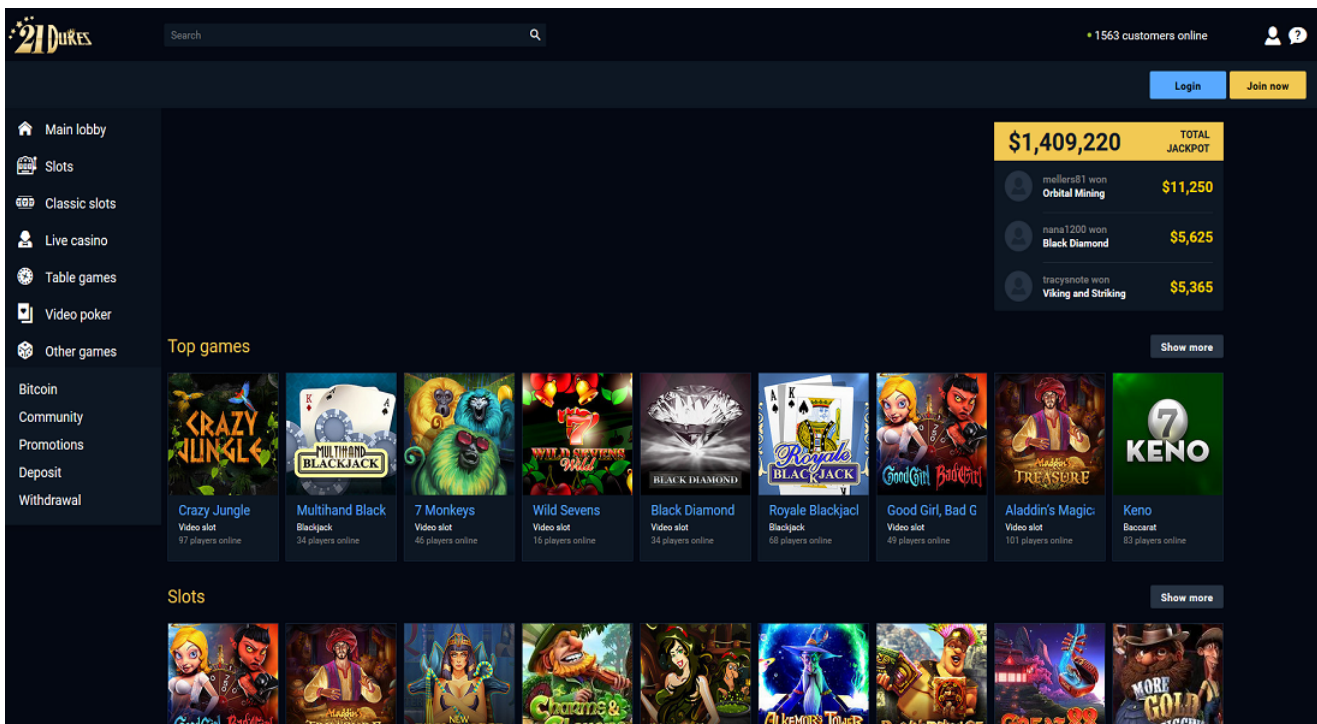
21 Dukes

Search

• 1563 customers online

Login Join now

Main lobby
Slots
Classic slots
Live casino
Table games
Video poker
Other games

Bitcoin
Community
Promotions
Deposit
Withdrawal

$1,409,220 TOTAL JACKPOT

mellers81 won
Orbital Mining
$11,250

nana1200 won
Black Diamond
$5,625

tracysnote won
Viking and Striking
$5,365

Top games

Show more

CRAZY JUNGLE
Crazy Jungle
Video slot
97 players online

MULTIHAND BLACKJACK
Multihand Black
Blackjack
34 players online

7 Monkeys
Video slot
46 players online

WILD SEVENS Wild
Wild Sevens
Video slot
16 players online

BLACK DIAMOND
Black Diamond
Video slot
34 players online

Royale BLACKJACK
Royale Blackjacl
Blackjack
68 players online

Good Girl Bad Girl
Good Girl, Bad G
Video slot
49 players online

Aladdin's TREASURE
Aladdin's Magic:
Video slot
101 players online

7 KENO
Keno
Baccarat
83 players online

Slots

Show more

NEW
Charms & Clovers
Alkemor's Tower
MORE GOLD